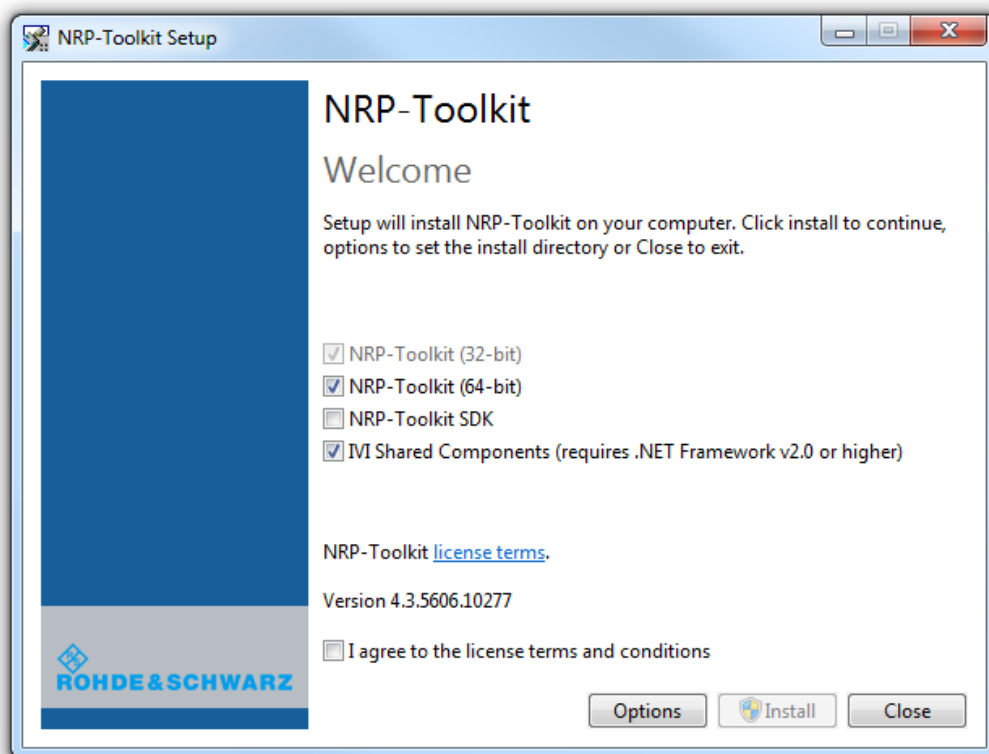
NRP-Toolkit Setup

NRP-Toolkit

Welcome

Setup will install NRP-Toolkit on your computer. Click install to continue, options to set the install directory or Close to exit.

NRP-Toolkit (32-bit)
NRP-Toolkit (64-bit)
NRP-Toolkit SDK
IVI Shared Components (requires .NET Framework v2.0 or higher)

NRP-Toolkit license terms.

Version 4.3.5606.10277

I agree to the license terms and conditions

ROHDE&SCHWARZ

Options
Install
Close